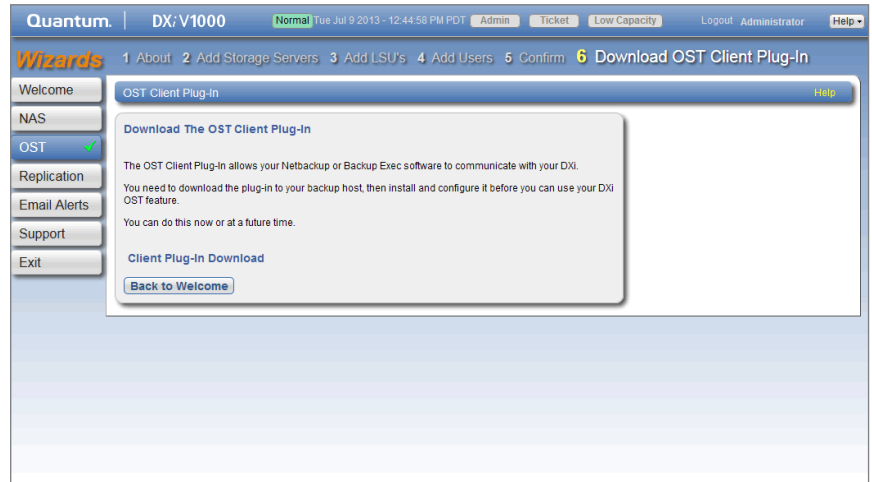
Quantum. | DXi V1000 Normal Tue Jul 9 2013 - 12:44:58 PM PDT Admin Ticket Low Capacity Logout Administrator Help

Wizards 1 About 2 Add Storage Servers 3 Add LSU's 4 Add Users 5 Confirm 6 Download OST Client Plug-In

Welcome
NAS
OST
Replication
Email Alerts
Support
Exit

OST Client Plug-In Help

Download The OST Client Plug-In

The OST Client Plug-In allows your Netbackup or Backup Exec software to communicate with your DXi.

You need to download the plug-in to your backup host, then install and configure it before you can use your DXi OST feature.

You can do this now or at a future time.

Client Plug-In Download

Back to Welcome